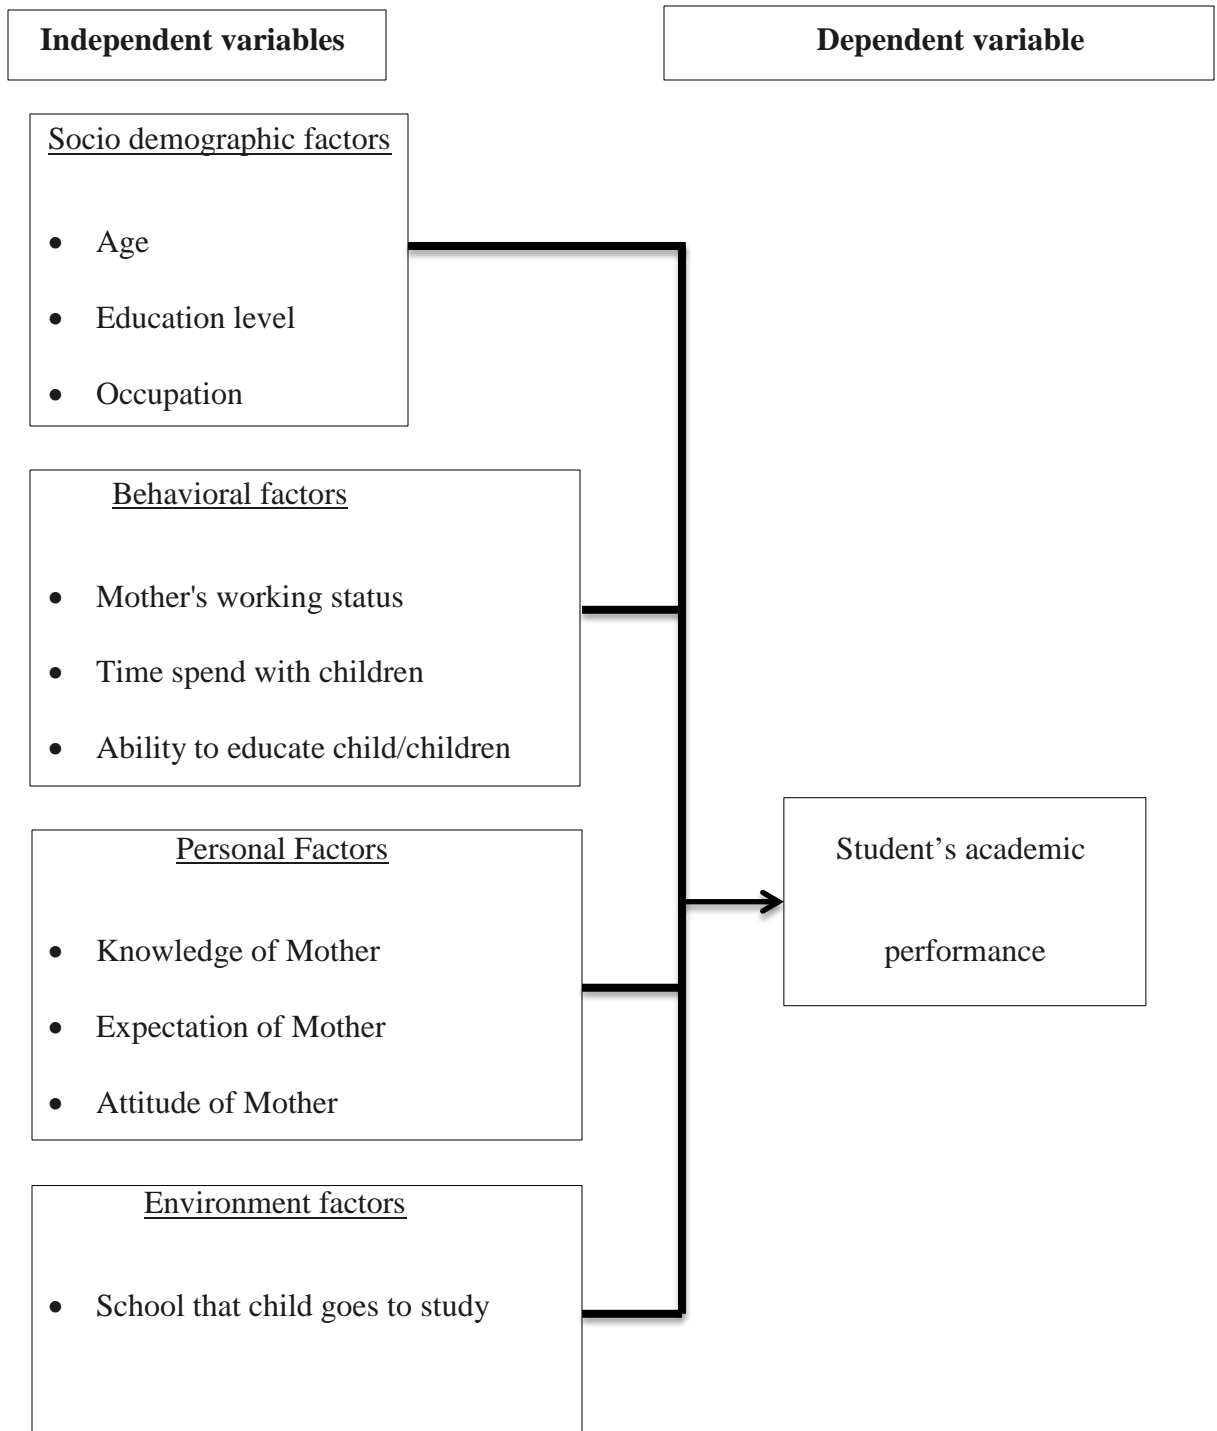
Independent variables

Dependent variable

Socio demographic factors

- Age
- Education level
- Occupation

Behavioral factors

- Mother's working status
- Time spend with children
- Ability to educate child/children

Personal Factors

- Knowledge of Mother
- Expectation of Mother
- Attitude of Mother

Environment factors

- School that child goes to study

Student’s academic performance